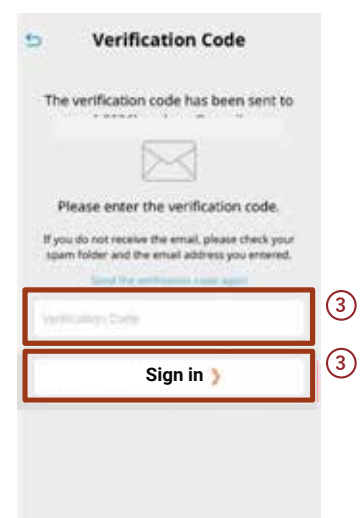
Verification Code

The verification code has been sent to
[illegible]

Please enter the verification code.

If you do not receive the email, please check your spam folder and the email address you entered.

Send the verification code again

Verification Code

3

Sign in ›

3